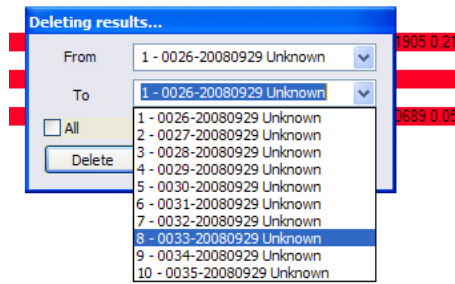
Deleting results...

From
1 - 0026-20080929 Unknown

To
1 - 0026-20080929 Unknown

All

Delete

1 - 0026-20080929 Unknown
2 - 0027-20080929 Unknown
3 - 0028-20080929 Unknown
4 - 0029-20080929 Unknown
5 - 0030-20080929 Unknown
6 - 0031-20080929 Unknown
7 - 0032-20080929 Unknown
8 - 0033-20080929 Unknown
9 - 0034-20080929 Unknown
10 - 0035-20080929 Unknown

1905 0.27
0689 0.05